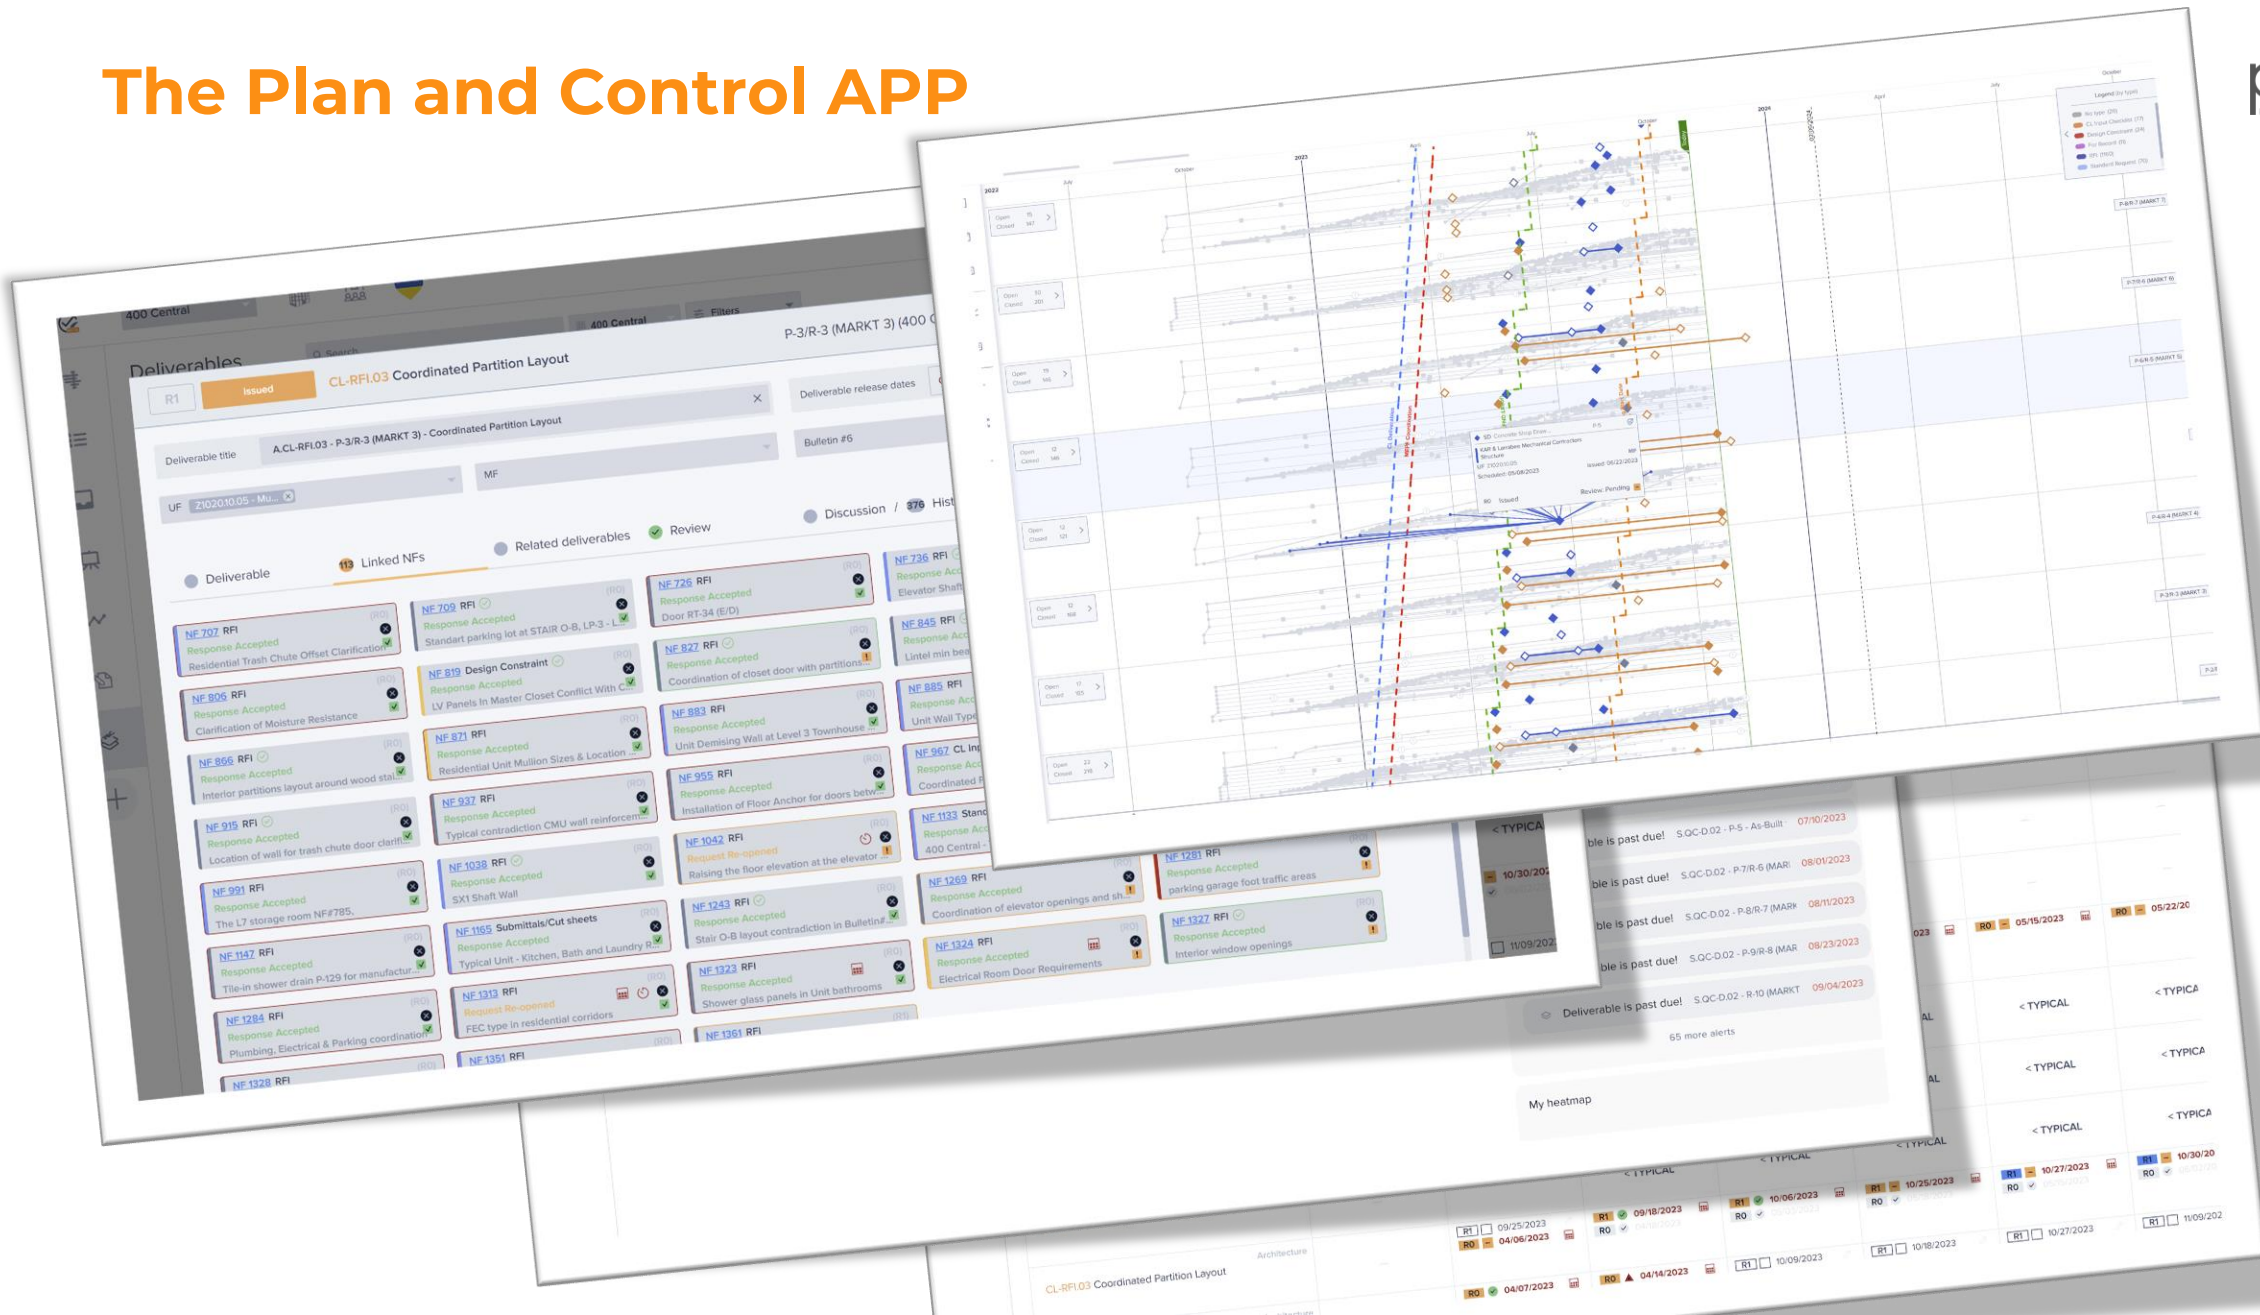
The Plan and Control APP

400 Central

Deliverables

R1 Issued CL-RFI.03 Coordinated Partition Layout

P-3/R-3 (MARKT 3) (400

Deliverable release dates

Deliverable title A.CL-RFI.03 - P-3/R-3 (MARKT 3) - Coordinated Partition Layout

Bulletin #6

UF Z1020.10.05 - Mu...

MF

Deliverable 113 Linked NFs Related deliverables Review Discussion / 376 Hist

NF 707 RFI Response Accepted Residential Trash Chute Offset Clarification

NF 709 RFI Response Accepted Standart parking lot at STAIR O-B, LP-3 - L

NF 726 RFI Response Accepted Door RT-34 (E/D)

NF 736 RFI Response Acc Elevator Shaft

NF 806 RFI Response Accepted Clarification of Moisture Resistance

NF 819 Design Constraint Response Accepted LV Panels In Master Closet Conflict With C

NF 827 RFI Response Accepted Coordination of closet door with partitions

NF 845 RFI Response Acc Lintel min bea

NF 866 RFI Response Accepted Interior partitions layout around wood stai

NF 871 RFI Response Accepted Residential Unit Mullion Sizes & Location

NF 883 RFI Response Accepted Unit Demising Wall at Level 3 Townhouse

NF 885 RFI Response Acc Unit Wall Type

NF 915 RFI Response Accepted Location of wall for trash chute door clarifi

NF 937 RFI Response Accepted Typical contradiction CMU wall reinforcem

NF 955 RFI Response Accepted Installation of Floor Anchor for doors betw

NF 967 CL Inj Response Acc Coordinated F

NF 991 RFI Response Accepted The L7 storage room NF#785.

NF 1038 RFI Response Accepted SX1 Shaft Wall

NF 1042 RFI Request Re-opened Raising the floor elevation at the elevator

NF 1133 Stand Response Acc 400 Central

NF 1147 RFI Response Accepted Tile-in shower drain P-129 for manufactur

NF 1165 Submittals/Cut sheets Response Accepted Typical Unit - Kitchen, Bath and Laundry R

NF 1243 RFI Response Accepted Stair O-B layout contradiction in Bulletin#

NF 1269 RFI Response Accepted Coordination of elevator openings and sh

NF 1281 RFI Response Accepted parking garage foot traffic areas

NF 1284 RFI Response Accepted Plumbing, Electrical & Parking coordination

NF 1313 RFI Request Re-opened FEC type in residential corridors

NF 1323 RFI Response Accepted Shower glass panels in Unit bathrooms

NF 1324 RFI Response Accepted Electrical Room Door Requirements

NF 1327 RFI Response Accepted Interior window openings

NF 1328 RFI NF 1351 RFI NF 1361 RFI

ble is past due! S.QC-D.02 - P-5 - As-Built 07/10/2023
ble is past due! S.QC-D.02 - P-7/R-6 (MAR 08/01/2023
ble is past due! S.QC-D.02 - P-8/R-7 (MARK 08/11/2023
ble is past due! S.QC-D.02 - P-9/R-8 (MAR 08/23/2023
Deliverable is past due! S.QC-D.02 - R-10 (MARK 09/04/2023
65 more alerts

My heatmap

< TYPICAL 10/30/20 11/09/202

CL-RFI.03 Coordinated Partition Layout Architecture

09/25/2023 04/06/2023 04/07/2023 09/18/2023 04/14/2023 10/06/2023 10/09/2023 10/25/2023 10/18/2023 10/27/2023 10/27/2023 10/30/20 11/09/202 05/15/2023 05/22/20